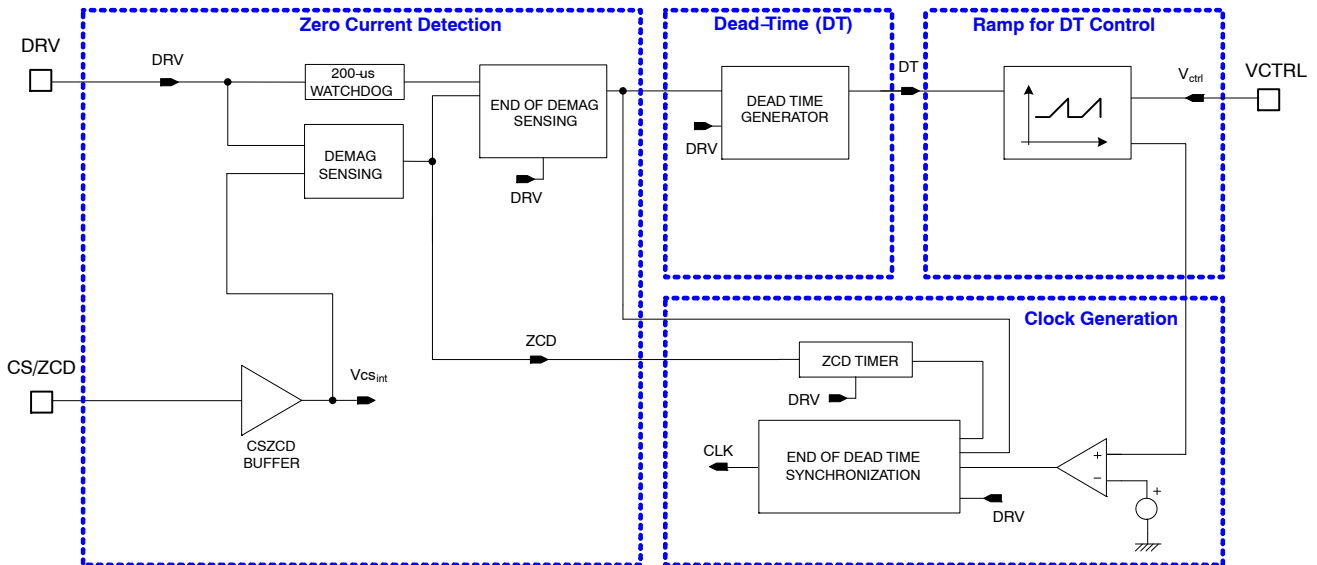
Zero Current Detection

Dead-Time (DT)

Ramp for DT Control

DRV

DRV

200-us WATCHDOG

END OF DEMAG SENSING

DEMAG SENSING

DRV

DEAD TIME GENERATOR

DRV

DT

$V_{ctrl}$

VCTRL

Clock Generation

ZCD

ZCD TIMER

DRV

CS/ZCD

$Vcs_{int}$

CSZCD BUFFER

CLK

END OF DEAD TIME SYNCHRONIZATION

DRV

+

−

+